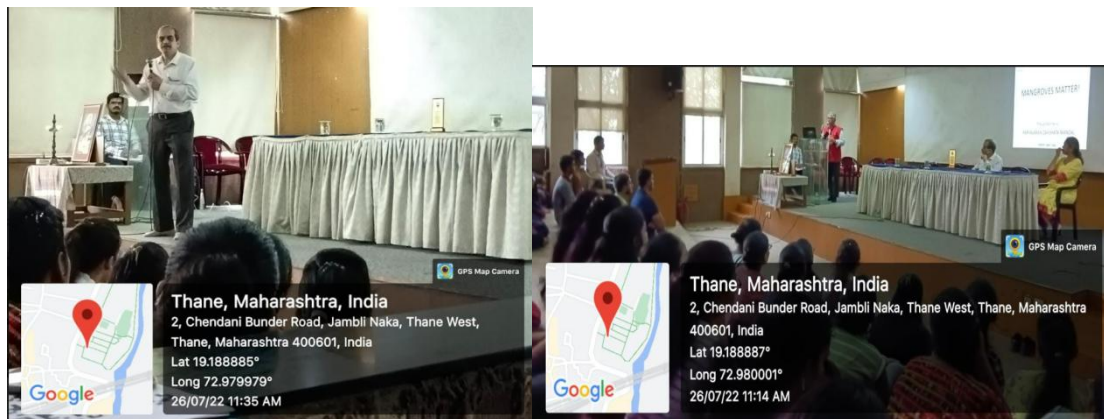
GPS Map Camera

Google

Thane, Maharashtra, India

2, Chendani Bunder Road, Jambli Naka, Thane West, Thane, Maharashtra 400601, India

Lat 19.188885°

Long 72.979979°

26/07/22 11:35 AM

MANGROVES MATTER!

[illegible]

GPS Map Camera

Google

Thane, Maharashtra, India

2, Chendani Bunder Road, Jambli Naka, Thane West, Thane, Maharashtra 400601, India

Lat 19.188887°

Long 72.980001°

26/07/22 11:14 AM